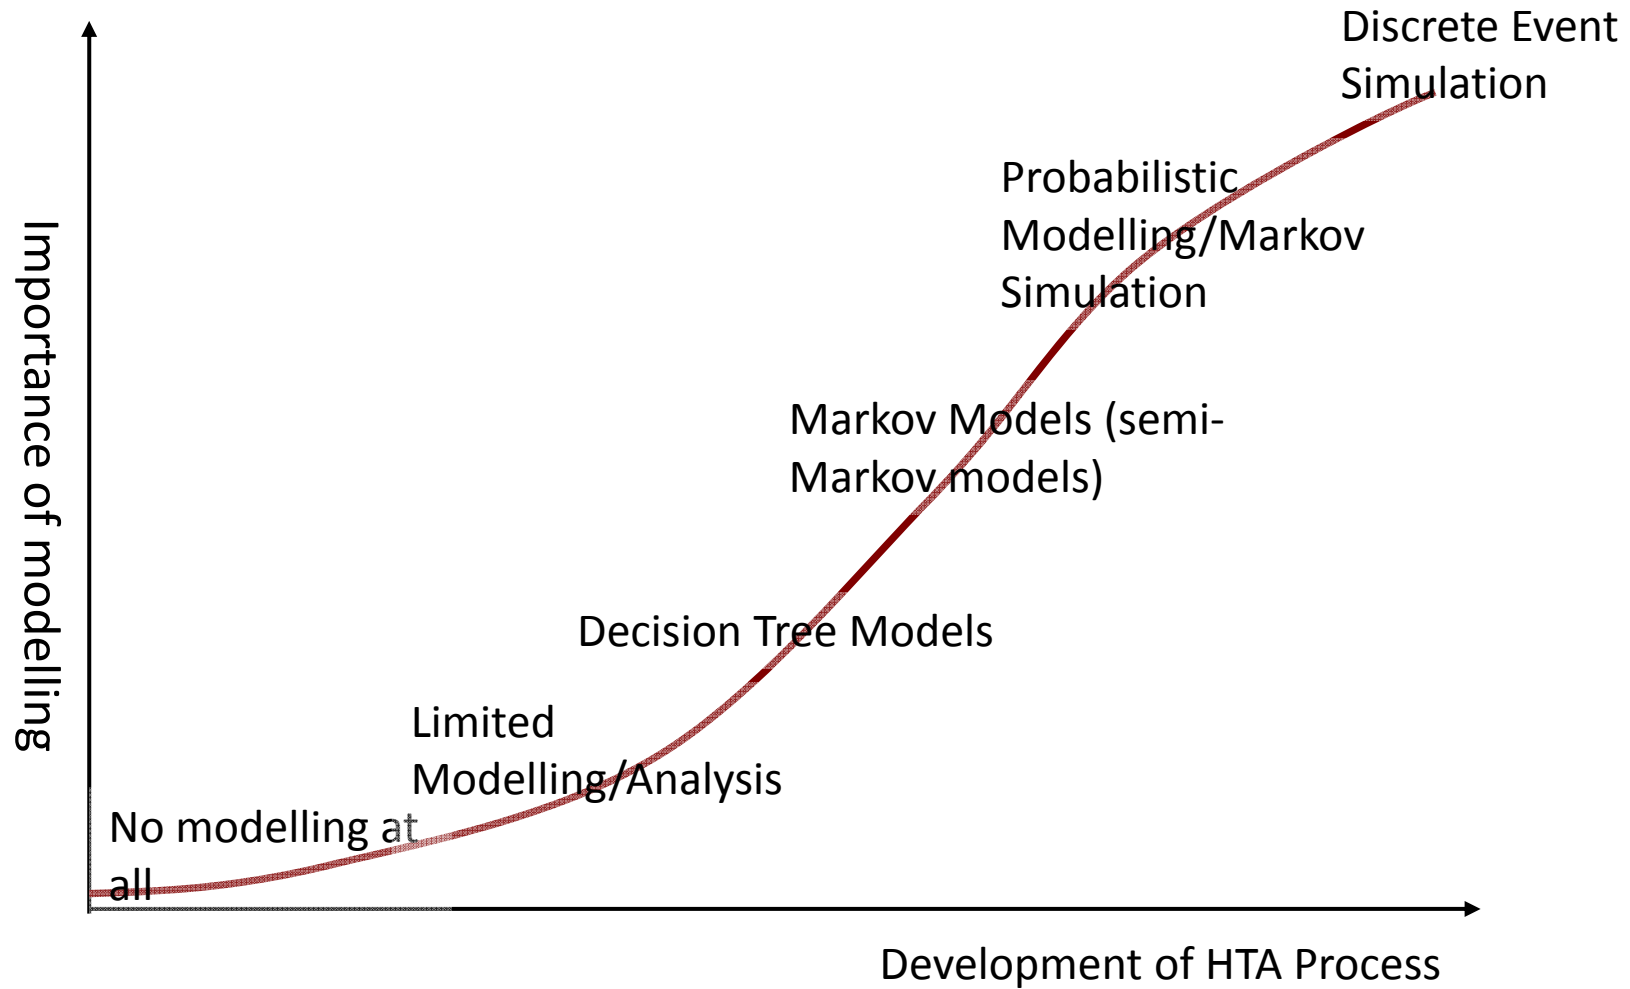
Importance of modelling

Discrete Event Simulation

Probabilistic Modelling/Markov Simulation

Markov Models (semi-Markov models)

Decision Tree Models

Limited Modelling/Analysis

No modelling at all

Development of HTA Process